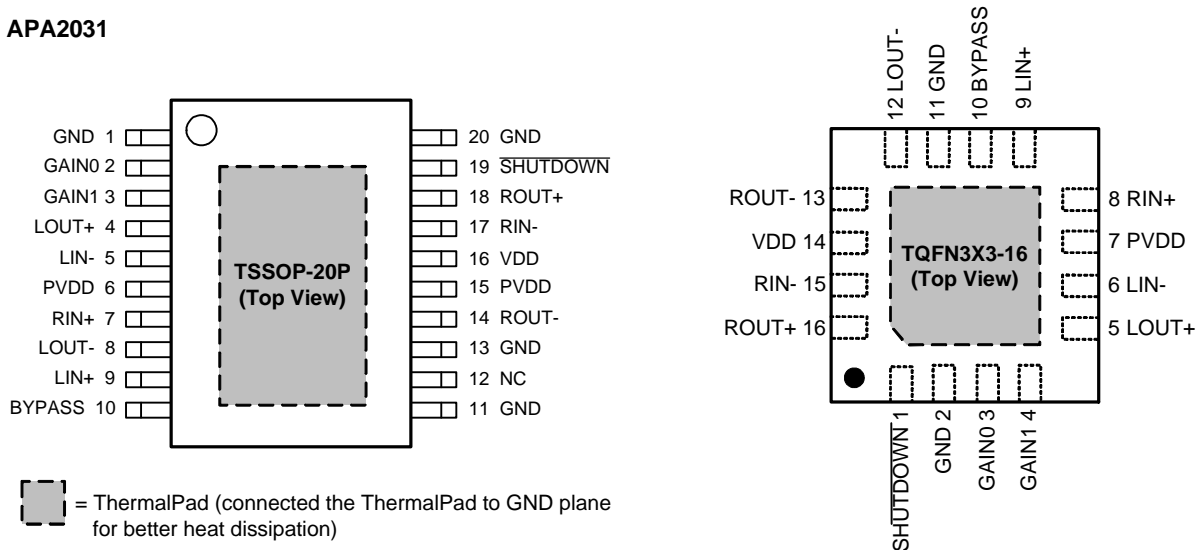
APA2031

GND 1
GAIN0 2
GAIN1 3
LOUT+ 4
LIN- 5
PVDD 6
RIN+ 7
LOUT- 8
LIN+ 9
BYPASS 10

TSSOP-20P (Top View)

20 GND
19 $\overline{\text{SHUTDOWN}}$
18 ROUT+
17 RIN-
16 VDD
15 PVDD
14 ROUT-
13 GND
12 NC
11 GND

= ThermalPad (connected the ThermalPad to GND plane for better heat dissipation)

12 LOUT-
11 GND
10 BYPASS
9 LIN+

ROUT- 13
VDD 14
RIN- 15
ROUT+ 16

TQFN3X3-16 (Top View)

8 RIN+
7 PVDD
6 LIN-
5 LOUT+

$\overline{\text{SHUTDOWN}}$ 1
GND 2
GAIN0 3
GAIN1 4